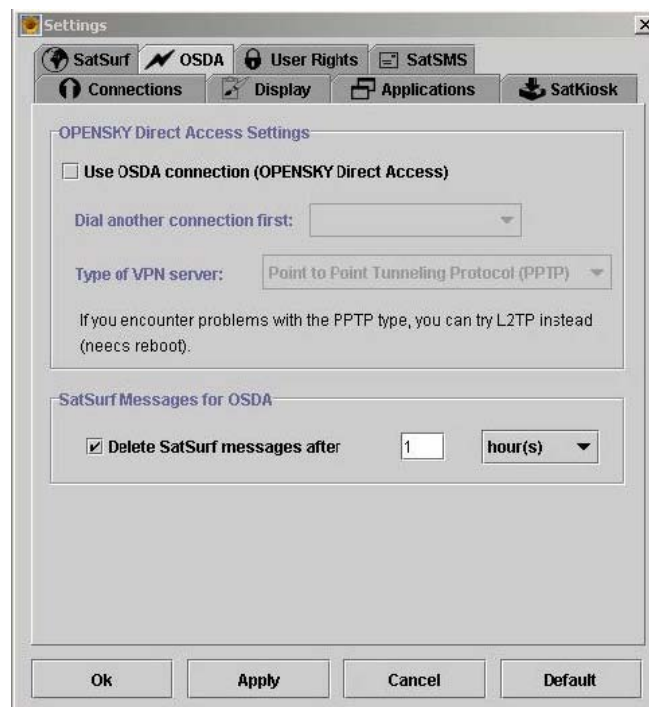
Settings

×

SatSurf
OSDA
User Rights
SatSMS
Connections
Display
Applications
SatKiosk

OPENSKY Direct Access Settings

Use OSDA connection (OPENSKY Direct Access)

Dial another connection first:

Type of VPN server: Point to Point Tunneling Protocol (PPTP)

If you encounter problems with the PPTP type, you can try L2TP instead (neecs reboot).

SatSurf Messages for OSDA

Delete SatSurf messages after 1 hour(s)

Ok
Apply
Cancel
Default